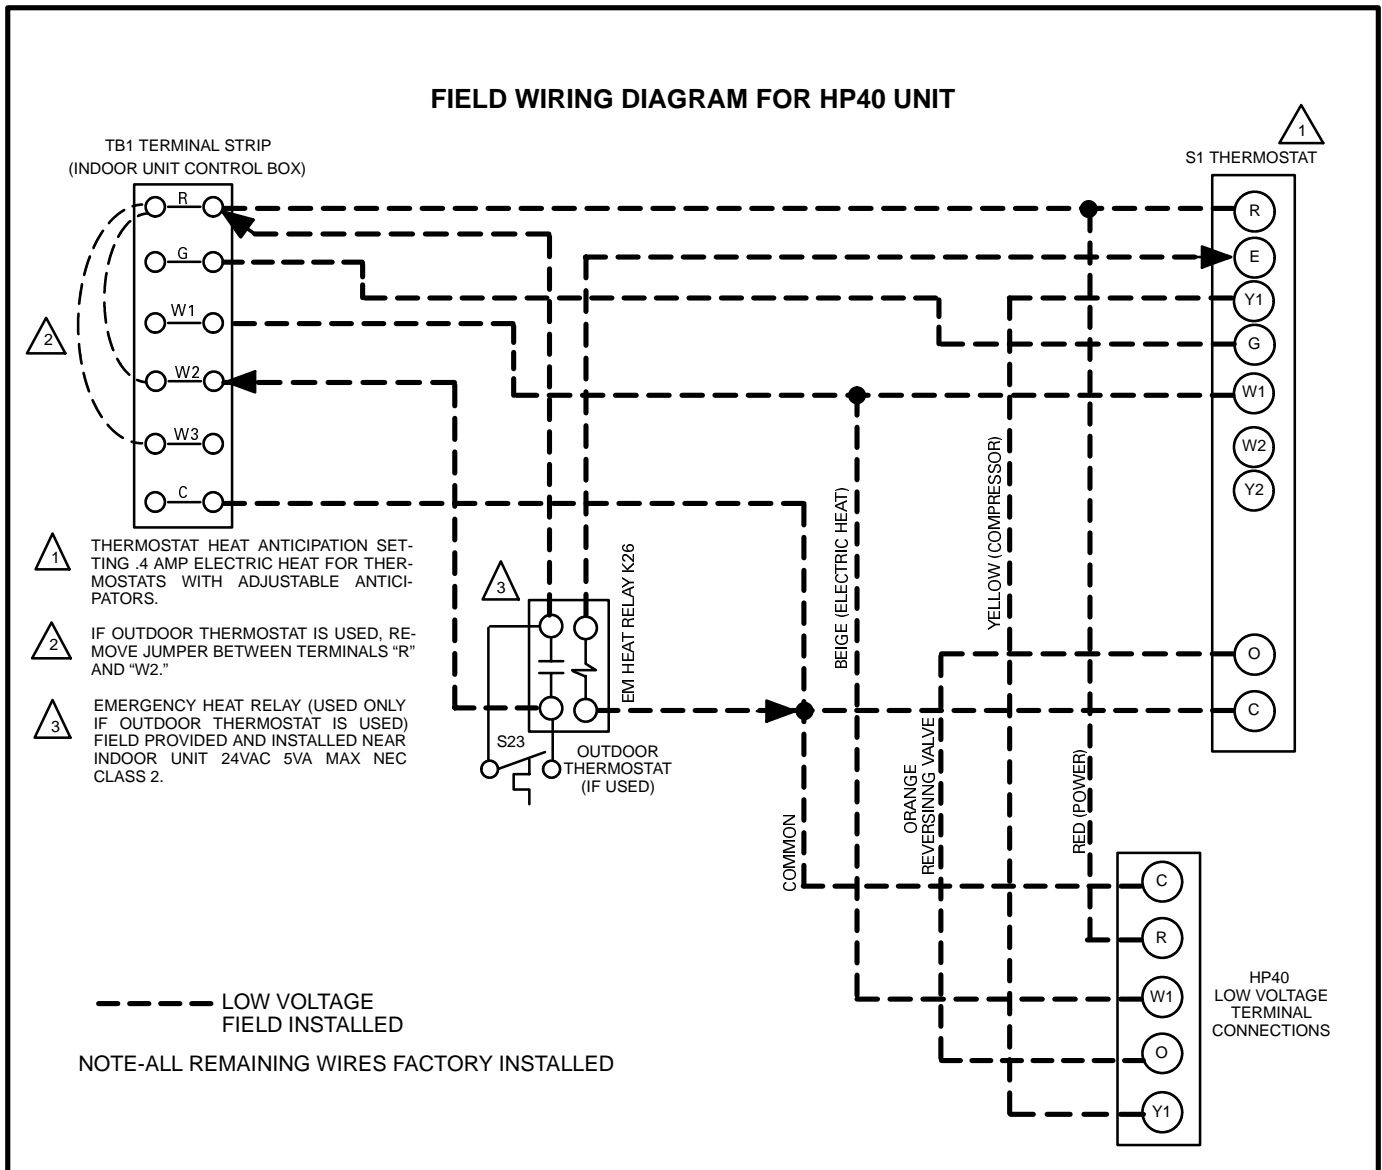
FIELD WIRING DIAGRAM FOR HP40 UNIT

1

TB1 TERMINAL STRIP
(INDOOR UNIT CONTROL BOX)

S1 THERMOSTAT

R
G
W1
W2
W3
C

R
E
Y1
G
W1
W2
Y2

2

1 THERMOSTAT HEAT ANTICIPATION SETTING .4 AMP ELECTRIC HEAT FOR THERMOSTATS WITH ADJUSTABLE ANTICIPATORS.

2 IF OUTDOOR THERMOSTAT IS USED, REMOVE JUMPER BETWEEN TERMINALS "R" AND "W2."

3 EMERGENCY HEAT RELAY (USED ONLY IF OUTDOOR THERMOSTAT IS USED) FIELD PROVIDED AND INSTALLED NEAR INDOOR UNIT 24VAC 5VA MAX NEC CLASS 2.

3

EM HEAT RELAY K26

BEIGE (ELECTRIC HEAT)

YELLOW (COMPRESSOR)

O
C

S23

OUTDOOR THERMOSTAT (IF USED)

COMMON

ORANGE REVERSING VALVE

RED (POWER)

C
R
W1
O
Y1

HP40 LOW VOLTAGE TERMINAL CONNECTIONS

LOW VOLTAGE FIELD INSTALLED

NOTE-ALL REMAINING WIRES FACTORY INSTALLED